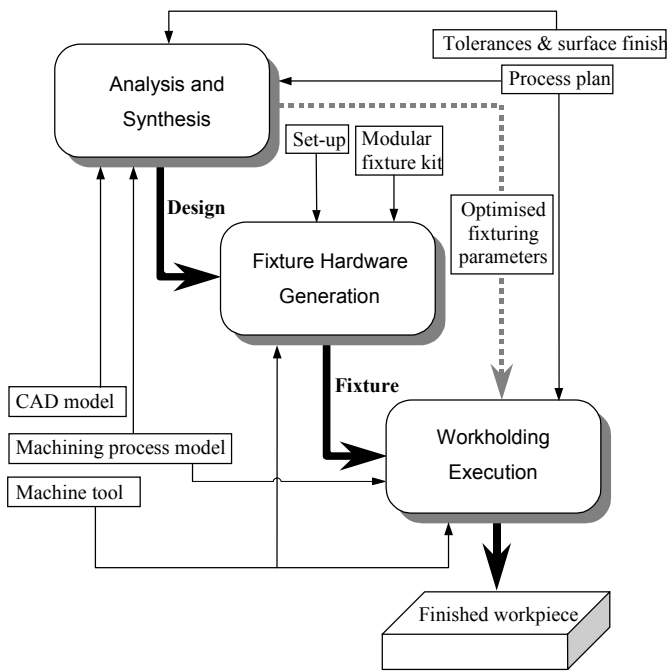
Tolerances & surface finish

Analysis and Synthesis

Process plan

Set-up

Modular fixture kit

Design

Optimised fixturing parameters

Fixture Hardware Generation

Fixture

CAD model

Workholding Execution

Machining process model

Machine tool

Finished workpiece